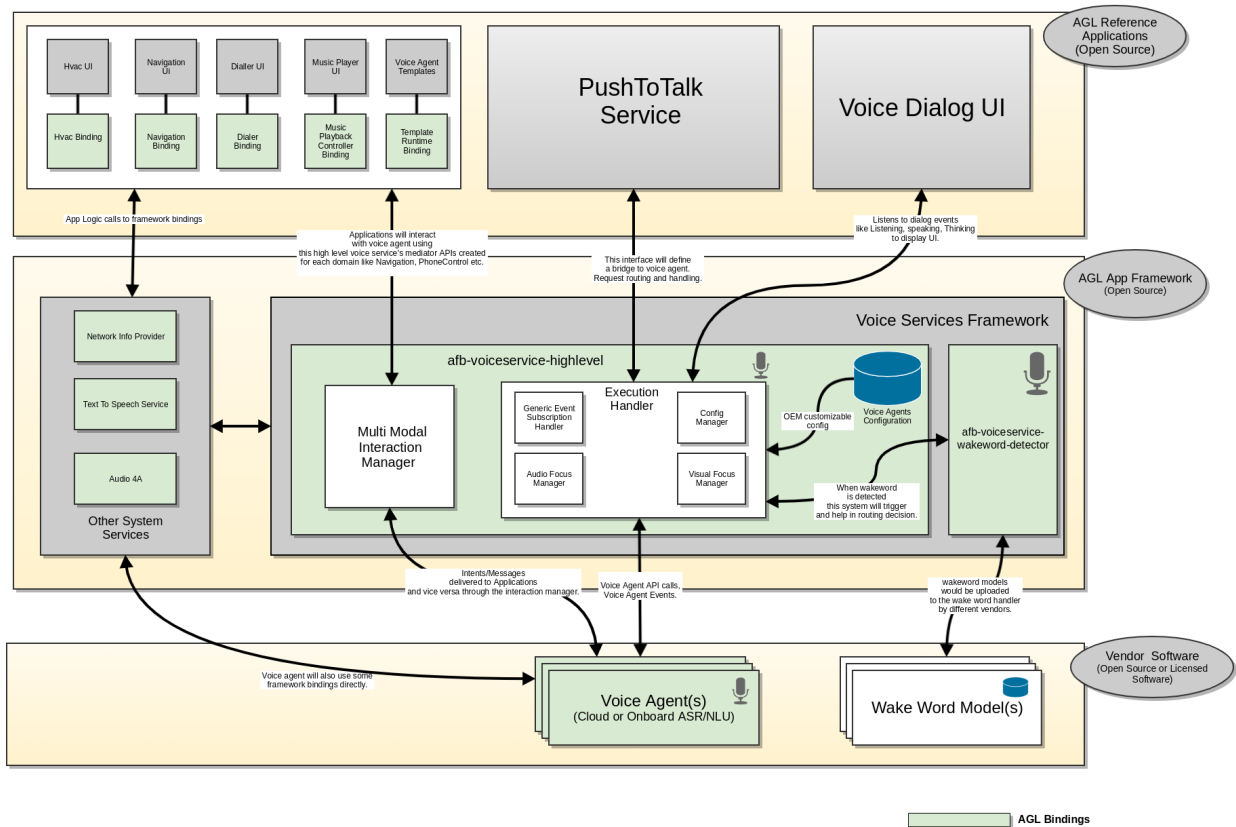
AGL Reference Applications (Open Source)

Hvac UI

Hvac Binding

Navigation UI

Navigation Binding

Dialler UI

Dialer Binding

Music Player UI

Music Playback Controller Binding

Voice Agent Templates

Template Runtime Binding

PushToTalk Service

Voice Dialog UI

App Logic calls to framework bindings

Applications will interact with voice agent using this high level voice service's mediator APIs created for each domain like Navigation, PhoneControl etc.

This interface will define a bridge to voice agent. Request routing and handling.

Listens to dialog events like Listening, speaking, Thinking to display UI.

AGL App Framework (Open Source)

Network Info Provider

Text To Speech Service

Audio 4A

Other System Services

Voice Services Framework

afb-voiceservice-highlevel

Multi Modal Interaction Manager

Execution Handler

Generic Event Subscription Handler

Config Manager

Audio Focus Manager

Visual Focus Manager

OEM customizable config

Voice Agents Configuration

afb-voiceservice-wakeword-detector

When wakeword is detected this system will trigger and help in routing decision.

Intents/Messages delivered to Applications and vice versa through the interaction manager.

Voice Agent API calls, Voice Agent Events.

wakeword models would be uploaded to the wake word handler by different vendors.

Vendor Software (Open Source or Licensed Software)

Voice agent will also use some framework bindings directly.

Voice Agent(s) (Cloud or Onboard ASR/NLU)

Wake Word Model(s)

AGL Bindings